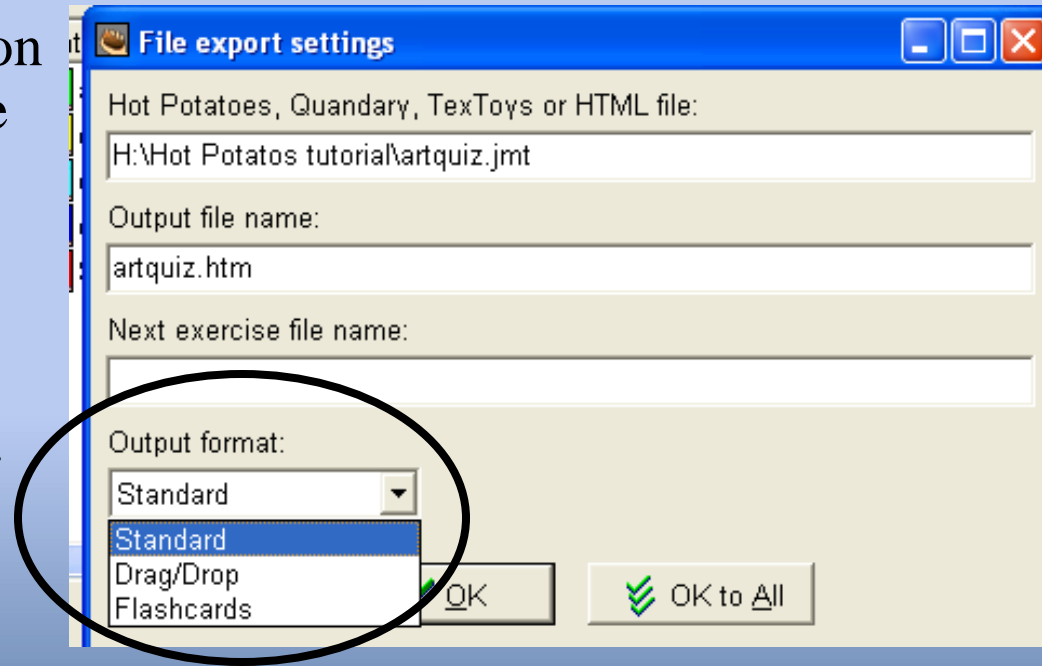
on
e

File export settings

Hot Potatoes, Quandary, TexToys or HTML file:

H:\Hot Potatos tutorial\artquiz.jmt

Output file name:

artquiz.htm

Next exercise file name:

Output format:

Standard

Standard
Drag/Drop
Flashcards

OK

OK to All